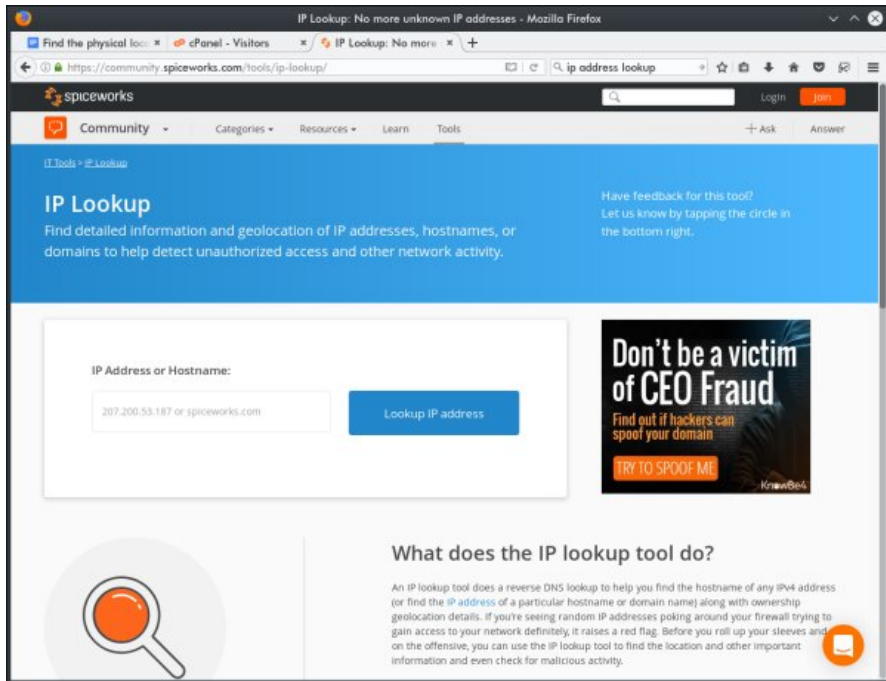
IP Lookup: No more unknown IP addresses - Mozilla Firefox

Find the physical loc ×
cPanel - Visitors ×
IP Lookup: No more ×
+

https://community.spiceworks.com/tools/ip-lookup/

ip address lookup

spiceworks
Login
Join

Community
Categories
Resources
Learn
Tools
+ Ask
Answer

IT Tools > IP Lookup

IP Lookup

Find detailed information and geolocation of IP addresses, hostnames, or domains to help detect unauthorized access and other network activity.

Have feedback for this tool? Let us know by tapping the circle in the bottom right.

IP Address or Hostname:

207.200.53.187 or spiceworks.com

Lookup IP address

Don't be a victim of CEO Fraud

Find out if hackers can spoof your domain

TRY TO SPOOF ME

KnowBe4

What does the IP lookup tool do?

An IP lookup tool does a reverse DNS lookup to help you find the hostname of any IPv4 address (or find the IP address of a particular hostname or domain name) along with ownership geolocation details. If you're seeing random IP addresses poking around your firewall trying to gain access to your network definitely, it raises a red flag. Before you roll up your sleeves and on the offensive, you can use the IP lookup tool to find the location and other important information and even check for malicious activity.